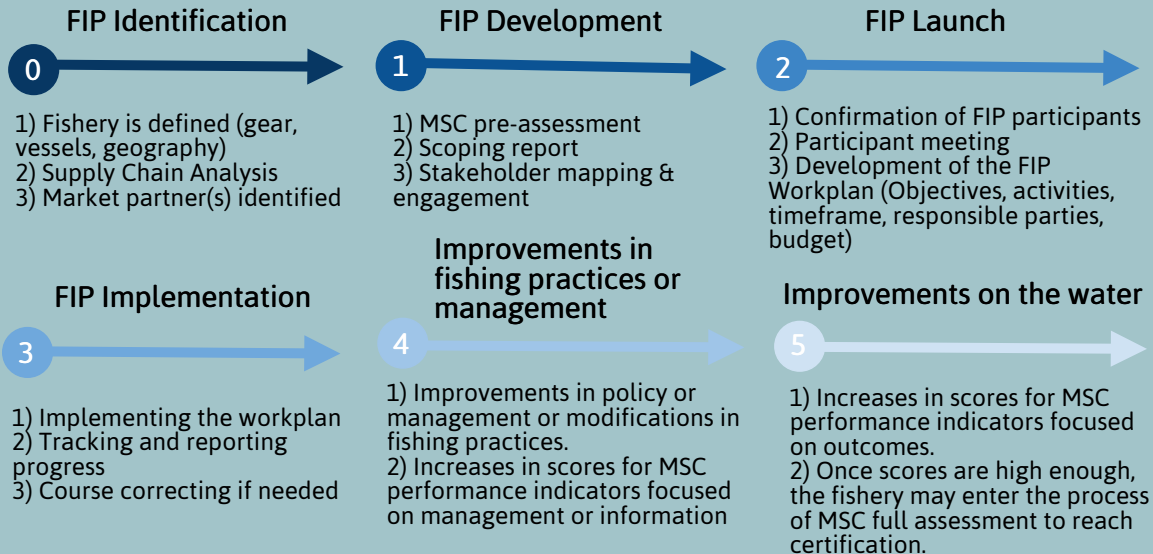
FIP Identification

0

1) Fishery is defined (gear, vessels, geography)
2) Supply Chain Analysis
3) Market partner(s) identified

FIP Development

1

1) MSC pre-assessment
2) Scoping report
3) Stakeholder mapping & engagement

FIP Launch

2

1) Confirmation of FIP participants
2) Participant meeting
3) Development of the FIP Workplan (Objectives, activities, timeframe, responsible parties, budget)

FIP Implementation

3

1) Implementing the workplan
2) Tracking and reporting progress
3) Course correcting if needed

Improvements in fishing practices or management

4

1) Improvements in policy or management or modifications in fishing practices.
2) Increases in scores for MSC performance indicators focused on management or information

Improvements on the water

5

1) Increases in scores for MSC performance indicators focused on outcomes.
2) Once scores are high enough, the fishery may enter the process of MSC full assessment to reach certification.